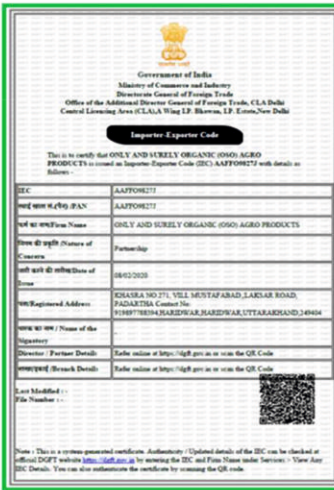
Government of India
Ministry of Commerce and Industry
Directorate General of Foreign Trade
Office of the Additional Director General of Foreign Trade, CLA Delhi
Central Licensing Area (CLA),A Wing I.P. Bhawan, I.P. Estate,New Delhi

Importer-Exporter Code

This is to certify that ONLY AND SURELY ORGANIC (OSO) AGRO PRODUCTS is issued an Importer-Exporter Code (IEC) AAFFO9827J with details as follows :

| | |
|---|---|
| IEC | AAFFO9827J |
| स्थायी खाता सं.(पैन) /PAN | AAFFO9827J |
| फर्म का नाम/Firm Name | ONLY AND SURELY ORGANIC (OSO) AGRO PRODUCTS |
| चिंता की प्रकृति /Nature of Concern | Partnership |
| जारी करने की तारीख/Date of Issue | 08/02/2020 |
| पता/Registered Address | KHASRA NO 271, VILL MUSTAFABAD, LAKSAR ROAD, PADARTHA Contact No: 919897788394,HARIDWAR,HARIDWAR,UTTARAKHAND,249404 |
| फ़ाइल का नाम / Name of the Signatory | - |
| Director / Partner Details | Refer online at https://dgft.gov.in or scan the QR Code |
| शाखा/Branch Details | Refer online at https://dgft.gov.in or scan the QR Code |

Last Modified : -
File Number : -

Note : This is a system generated certificate. Authenticity / Updated details of the IEC can be checked at official DGFT website https://dgft.gov.in by entering the IEC and Firm Name under Services -> View Any IEC Details. You can also authenticate the certificate by scanning the QR code.